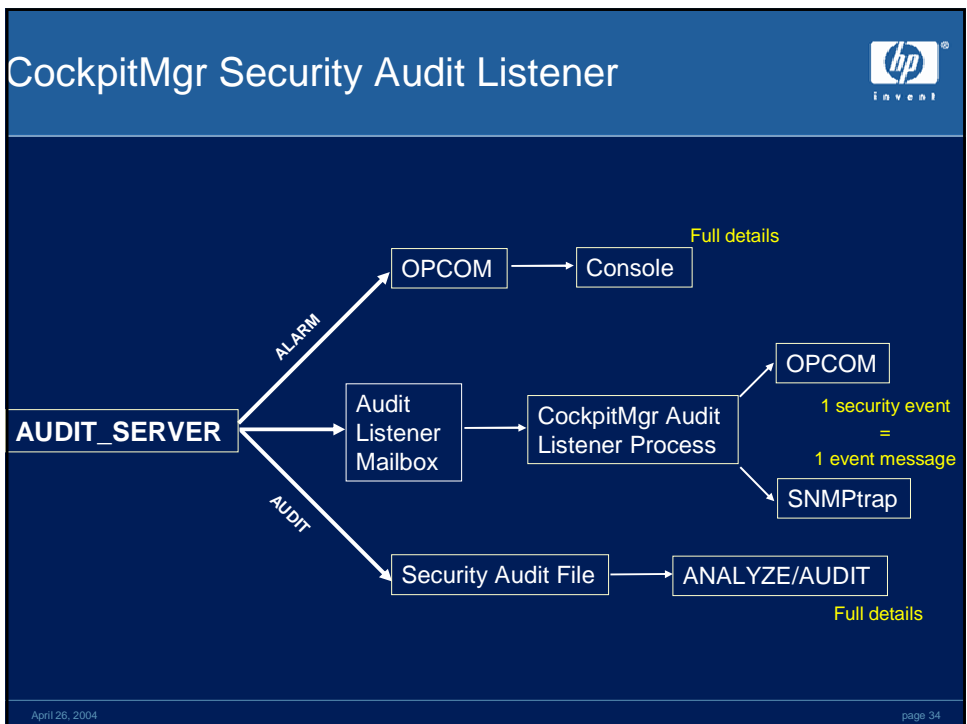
CockpitMgr Security Audit Listener

hp invent

Full details

OPCOM

Console

ALARM

OPCOM

AUDIT_SERVER

Audit Listener Mailbox

CockpitMgr Audit Listener Process

1 security event = 1 event message

SNMPtrap

AUDIT

Security Audit File

ANALYZE/AUDIT

Full details

April 26, 2004

page 34